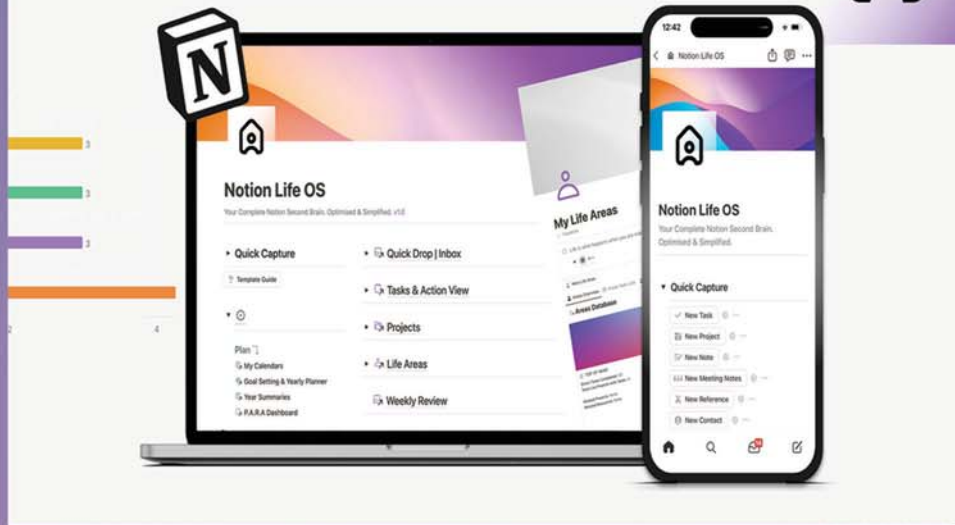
N

3

3

3

2

4

Notion Life OS

Your Complete Notion Second Brain. Optimised & Simplified. v1.0

Quick Capture

Template Guide

Plan

My Calendars

Goal Setting & Yearly Planner

Year Summaries

P.A.R.A Dashboard

Quick Drop | Inbox

Tasks & Action View

Projects

Life Areas

Weekly Review

My Life Areas

Areas Database

12:42

Notion Life OS

Notion Life OS

Your Complete Notion Second Brain. Optimised & Simplified.

Quick Capture

New Task

New Project

New Note

New Meeting Notes

New Reference

New Contact